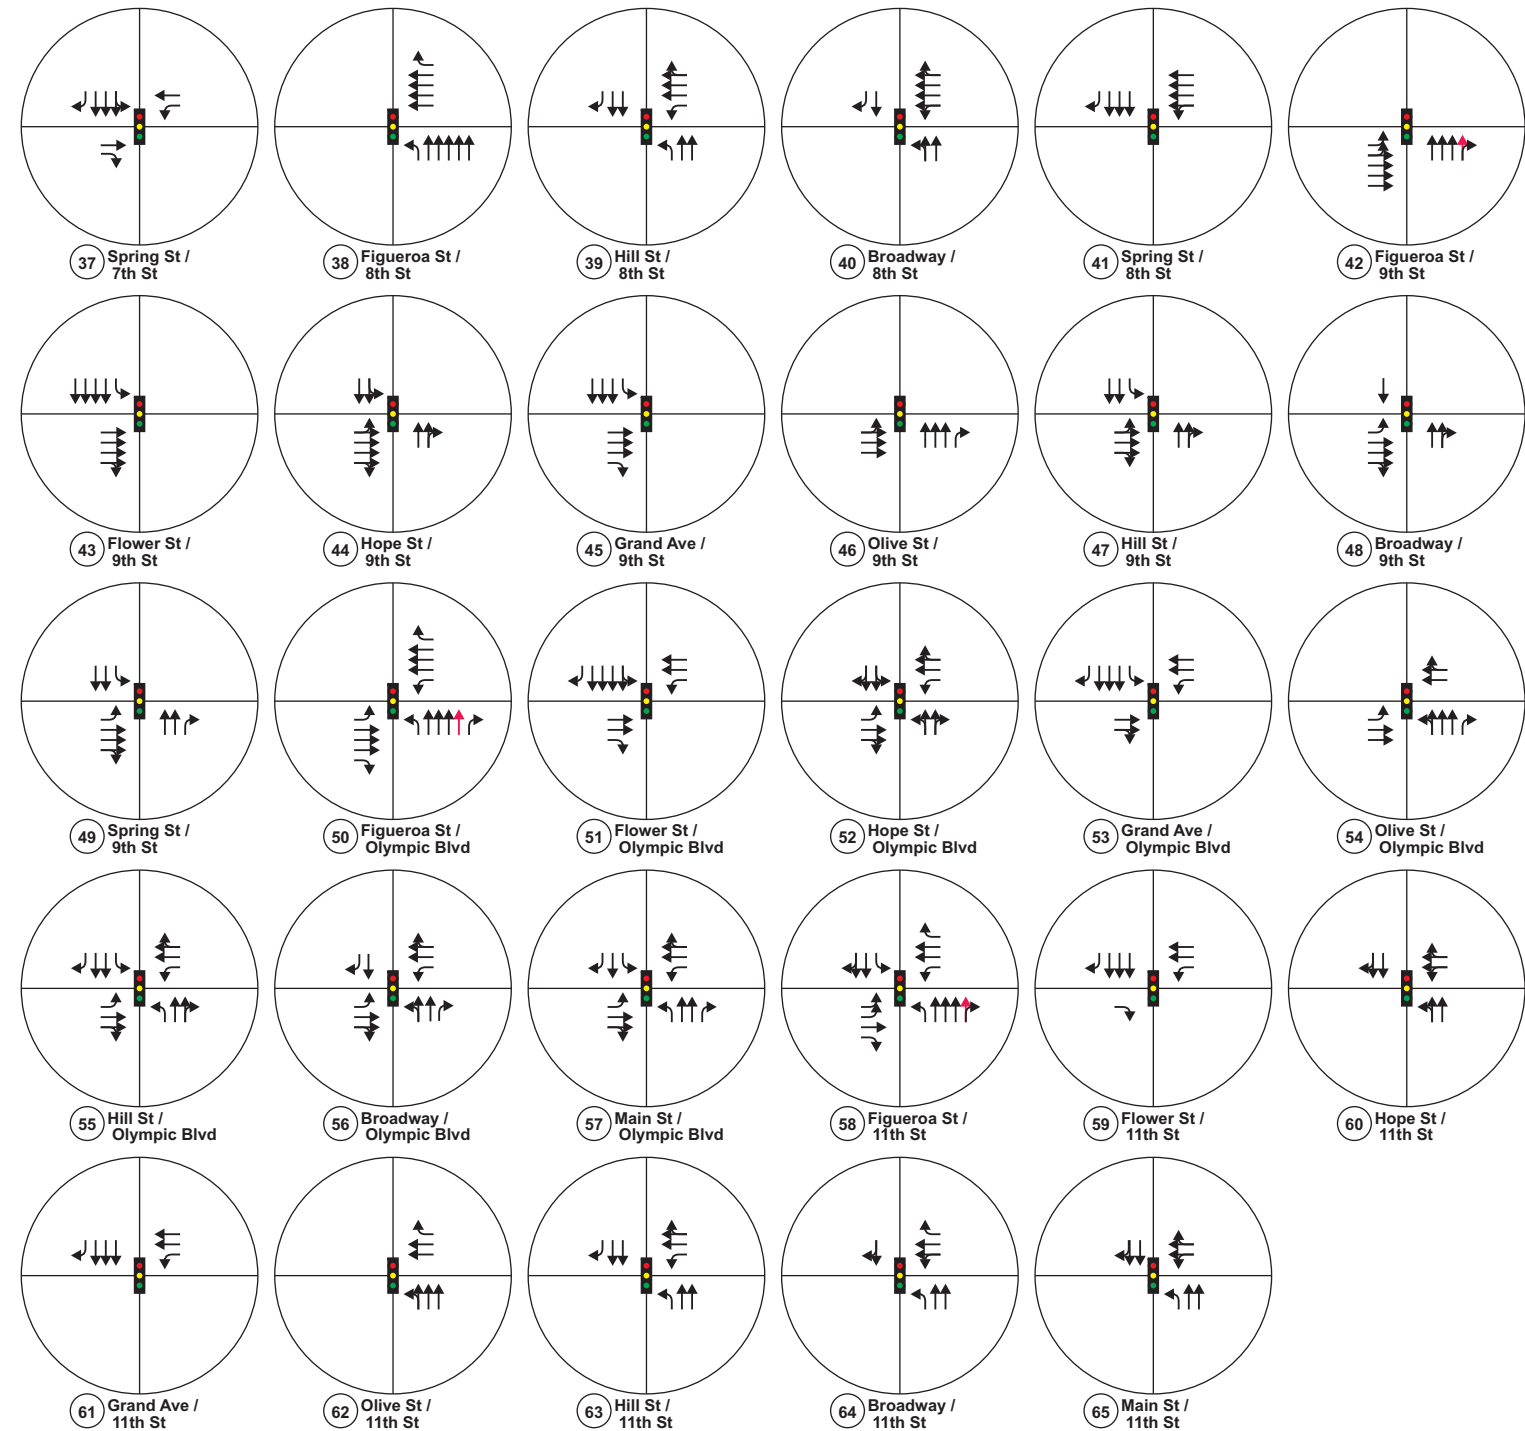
37 Spring St / 7th St

38 Figueroa St / 8th St

39 Hill St / 8th St

40 Broadway / 8th St

41 Spring St / 8th St

42 Figueroa St / 9th St

43 Flower St / 9th St

44 Hope St / 9th St

45 Grand Ave / 9th St

46 Olive St / 9th St

47 Hill St / 9th St

48 Broadway / 9th St

49 Spring St / 9th St

50 Figueroa St / Olympic Blvd

51 Flower St / Olympic Blvd

52 Hope St / Olympic Blvd

53 Grand Ave / Olympic Blvd

54 Olive St / Olympic Blvd

55 Hill St / Olympic Blvd

56 Broadway / Olympic Blvd

57 Main St / Olympic Blvd

58 Figueroa St / 11th St

59 Flower St / 11th St

60 Hope St / 11th St

61 Grand Ave / 11th St

62 Olive St / 11th St

63 Hill St / 11th St

64 Broadway / 11th St

65 Main St / 11th St